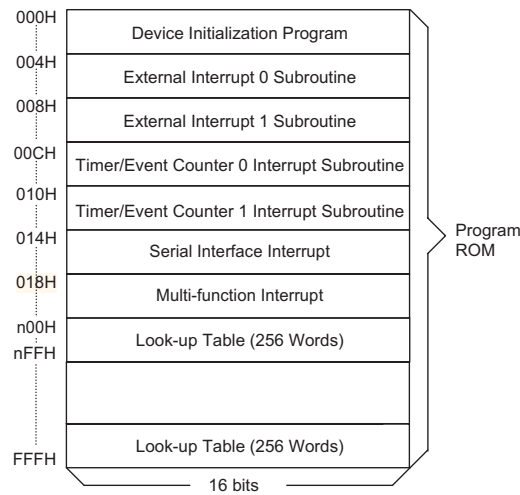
000H
Device Initialization Program
004H
External Interrupt 0 Subroutine
008H
External Interrupt 1 Subroutine
00CH
Timer/Event Counter 0 Interrupt Subroutine
010H
Timer/Event Counter 1 Interrupt Subroutine
014H
Serial Interface Interrupt
018H
Multi-function Interrupt
n00H
Look-up Table (256 Words)
nFFH
FFFH
Look-up Table (256 Words)
16 bits
Program ROM